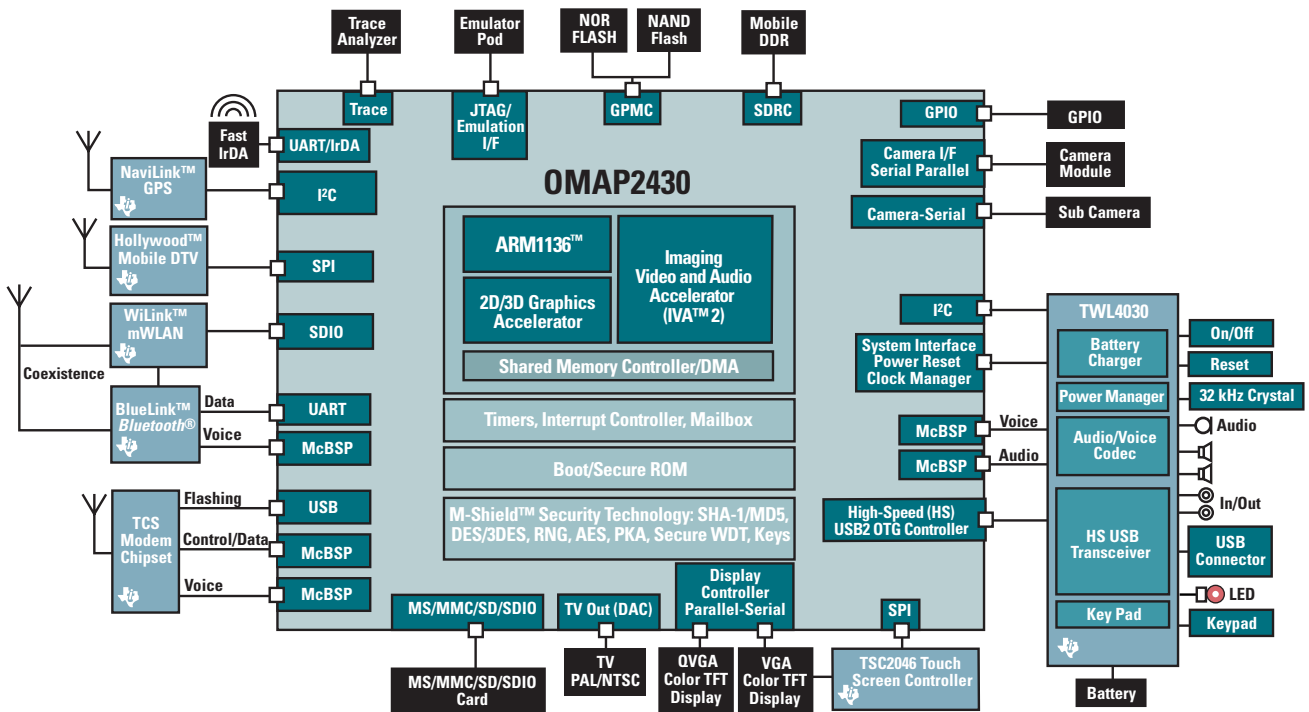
Trace Analyzer

Emulator Pod

NOR FLASH

NAND Flash

Mobile DDR

Trace

JTAG/ Emulation I/F

GPMC

SDRC

GPIO

GPIO

Fast IrDA

UART/IrDA

Camera I/F Serial Parallel

Camera Module

NaviLink™ GPS

I²C

OMAP2430

Camera-Serial

Sub Camera

Hollywood™ Mobile DTV

SPI

ARM1136™

Imaging Video and Audio Accelerator (IVA™ 2)

2D/3D Graphics Accelerator

WiLink™ mWLAN

SDIO

I²C

TWL4030

Shared Memory Controller/DMA

System Interface Power Reset Clock Manager

Battery Charger

On/Off

Reset

Coexistence

Power Manager

32 kHz Crystal

BlueLink™ Bluetooth®

Data

UART

Timers, Interrupt Controller, Mailbox

Voice

McBSP

Audio/Voice Codec

Audio

Voice

McBSP

Boot/Secure ROM

McBSP

Audio

In/Out

Flashing

USB

M-Shield™ Security Technology: SHA-1/MD5, DES/3DES, RNG, AES, PKA, Secure WDT, Keys

High-Speed (HS) USB2 OTG Controller

HS USB Transceiver

USB Connector

TCS Modem Chipset

Control/Data

McBSP

Voice

McBSP

LED

Display Controller Parallel-Serial

Key Pad

Keypad

MS/MMC/SD/SDIO

TV Out (DAC)

SPI

MS/MMC/SD/SDIO Card

TV PAL/NTSC

QVGA Color TFT Display

VGA Color TFT Display

TSC2046 Touch Screen Controller

Battery